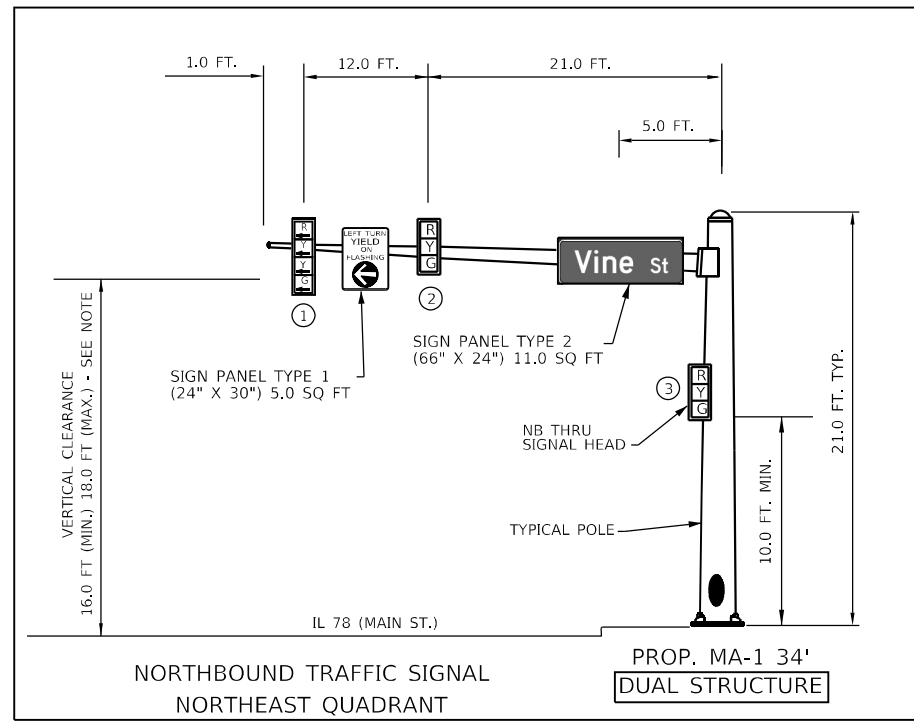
1.0 FT.

12.0 FT.

21.0 FT.

5.0 FT.

R
Y
Y
G

LEFT TURN
YIELD
ON
FLASHING

R
Y
G

Vine St

1

2

SIGN PANEL TYPE 2
(66" X 24") 11.0 SQ FT

SIGN PANEL TYPE 1
(24" X 30") 5.0 SQ FT

VERTICAL CLEARANCE
16.0 FT (MIN.) 18.0 FT (MAX.) - SEE NOTE

3

R
Y
G

NB THRU
SIGNAL HEAD

21.0 FT. TYP.

10.0 FT. MIN.

TYPICAL POLE

IL 78 (MAIN ST.)

NORTHBOUND TRAFFIC SIGNAL
NORTHEAST QUADRANT

PROP. MA-1 34'
DUAL STRUCTURE